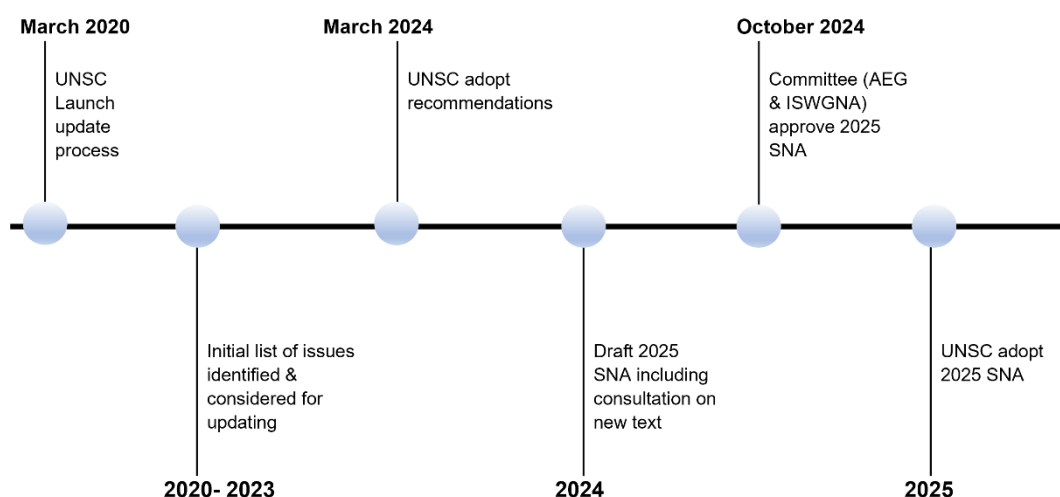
March 2020

UNSC Launch update process

March 2024

UNSC adopt recommendations

October 2024

Committee (AEG & ISWGNA) approve 2025 SNA

Initial list of issues identified & considered for updating

2020- 2023

Draft 2025 SNA including consultation on new text

2024

UNSC adopt 2025 SNA

2025